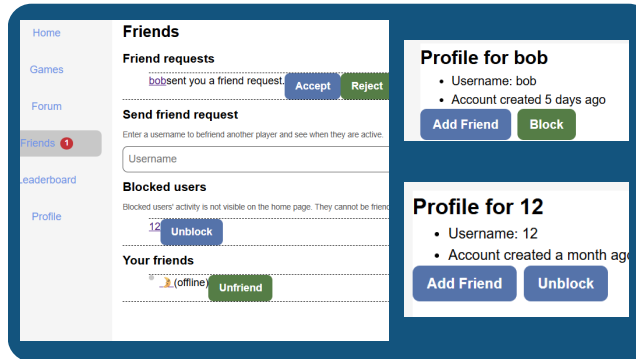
Home

Games

Forum

Friends 1

Leaderboard

Profile

Friends

Friend requests

bobsent you a friend request. Accept Reject

Send friend request

Enter a username to befriend another player and see when they are active.

Username

Blocked users

Blocked users' activity is not visible on the home page. They cannot be friend

12 Unblock

Your friends

(offline) Unfriend

Profile for bob

- Username: bob
- Account created 5 days ago

Add Friend Block

Profile for 12

- Username: 12
- Account created a month ag

Add Friend Unblock